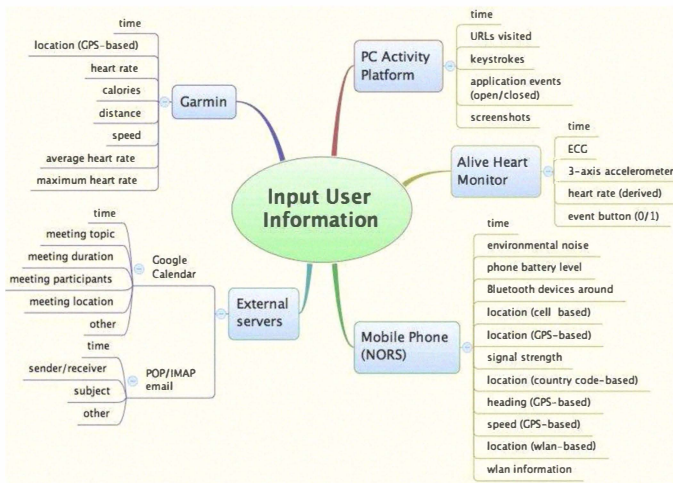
Input User Information

Garmin
time
location (GPS-based)
heart rate
calories
distance
speed
average heart rate
maximum heart rate

PC Activity Platform
time
URLs visited
keystrokes
application events (open/closed)
screenshots

Alive Heart Monitor
time
ECG
3-axis accelerometer
heart rate (derived)
event button (0/1)

External servers
Google Calendar
time
meeting topic
meeting duration
meeting participants
meeting location
other

POP/IMAP email
time
sender/receiver
subject
other

Mobile Phone (NORS)
time
environmental noise
phone battery level
Bluetooth devices around
location (cell based)
location (GPS-based)
signal strength
location (country code-based)
heading (GPS-based)
speed (GPS-based)
location (wlan-based)
wlan information